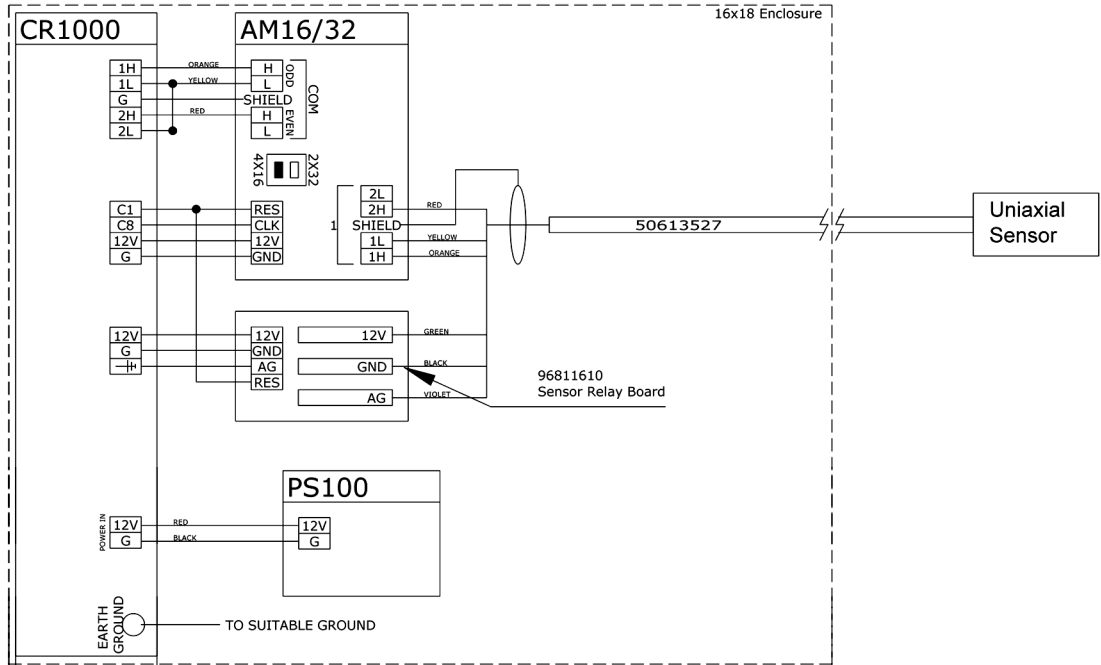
16x18 Enclosure

CR1000

AM16/32

1H
1L
G
2H
2L

ORANGE
YELLOW
RED

H
L
SHIELD
H
L

ODD
EVEN
COM

4X16
2X32

C1
C8
12V
G

RES
CLK
12V
GND

2L
2H
1 SHIELD
1L
1H

RED
YELLOW
ORANGE

50613527

Uniaxial Sensor

12V
G
⏚

12V
GND
AG
RES

12V
GND
AG

GREEN
BLACK
VIOLET

96811610
Sensor Relay Board

PS100

POWER IN
12V
G

RED
BLACK

12V
G

EARTH GROUND

TO SUITABLE GROUND